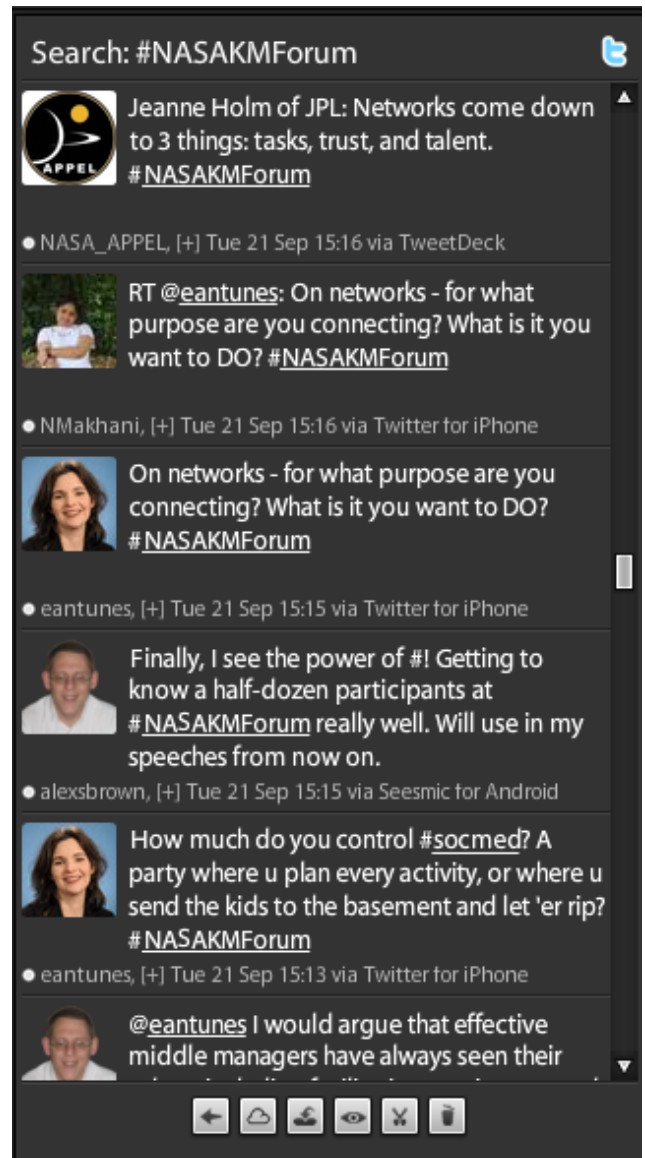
Search: #NASAKMForum

APPEL

Jeanne Holm of JPL: Networks come down to 3 things: tasks, trust, and talent. #NASAKMForum

● NASA_APPEL, [+] Tue 21 Sep 15:16 via TweetDeck

RT @eantunes: On networks - for what purpose are you connecting? What is it you want to DO? #NASAKMForum

● NMakhani, [+] Tue 21 Sep 15:16 via Twitter for iPhone

On networks - for what purpose are you connecting? What is it you want to DO? #NASAKMForum

● eantunes, [+] Tue 21 Sep 15:15 via Twitter for iPhone

Finally, I see the power of #! Getting to know a half-dozen participants at #NASAKMForum really well. Will use in my speeches from now on.

● alexsbrown, [+] Tue 21 Sep 15:15 via Seesmic for Android

How much do you control #socmed? A party where u plan every activity, or where u send the kids to the basement and let 'er rip? #NASAKMForum

● eantunes, [+] Tue 21 Sep 15:13 via Twitter for iPhone

@eantunes I would argue that effective middle managers have always seen their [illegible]